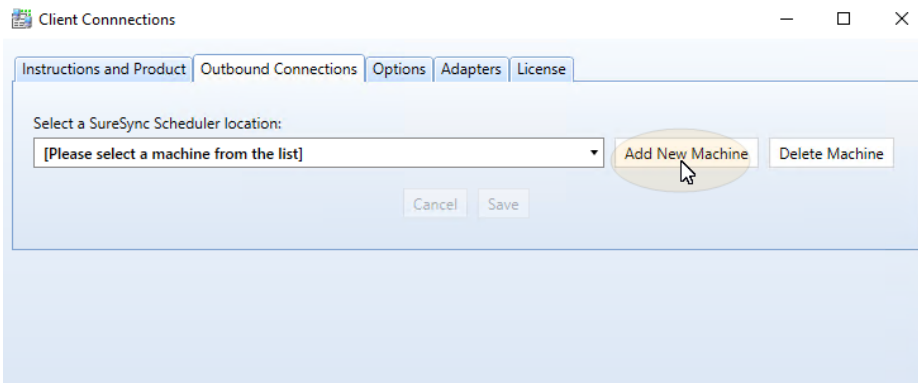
Client Connnections

Instructions and Product | Outbound Connections | Options | Adapters | License

Select a SureSync Scheduler location:

[Please select a machine from the list]

Add New Machine

Delete Machine

Cancel

Save